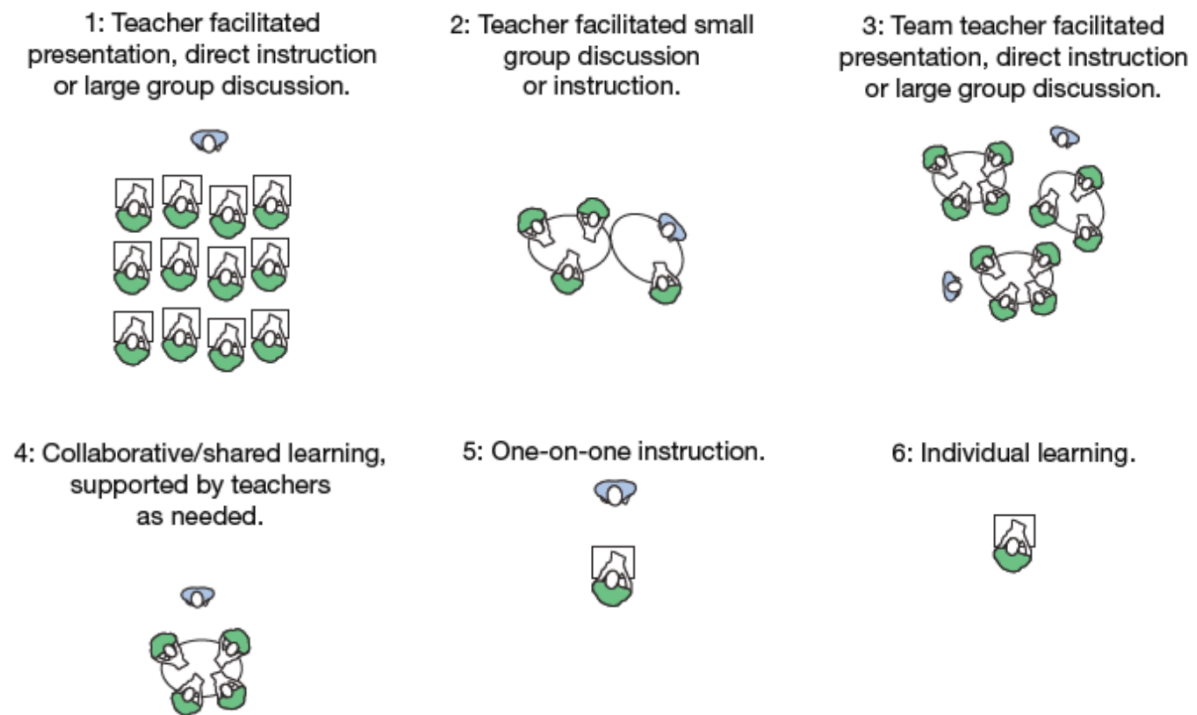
1: Teacher facilitated presentation, direct instruction or large group discussion.

2: Teacher facilitated small group discussion or instruction.

3: Team teacher facilitated presentation, direct instruction or large group discussion.

4: Collaborative/shared learning, supported by teachers as needed.

5: One-on-one instruction.

6: Individual learning.